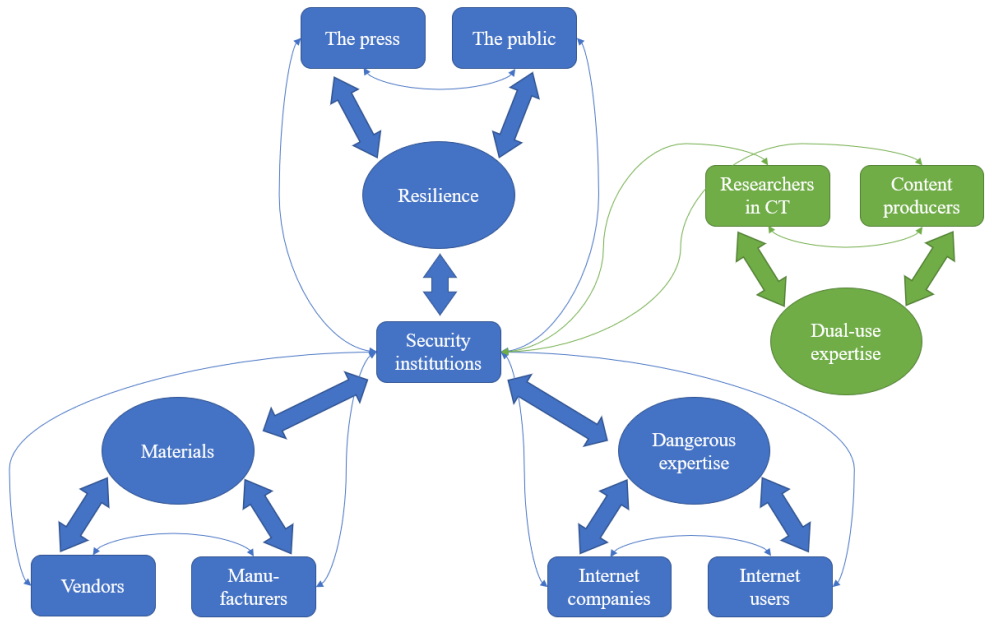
The press

The public

Resilience

Researchers in CT

Content producers

Dual-use expertise

Security institutions

Materials

Dangerous expertise

Vendors

Manufacturers

Internet companies

Internet users